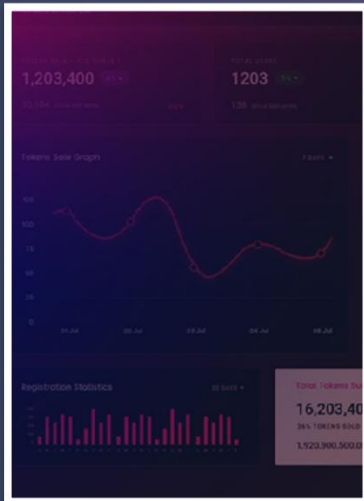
1,203,400 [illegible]

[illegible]

1203 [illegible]

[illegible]

Tokens Sale Graph

7 Days ▾

125

100

75

50

25

0

01 Jul

02 Jul

03 Jul

04 Jul

05 Jul

Registration Statistics

30 Days ▾

Total Tokens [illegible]

16,203,40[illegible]

36% TOKENS SOLD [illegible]

1,920,900,500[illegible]